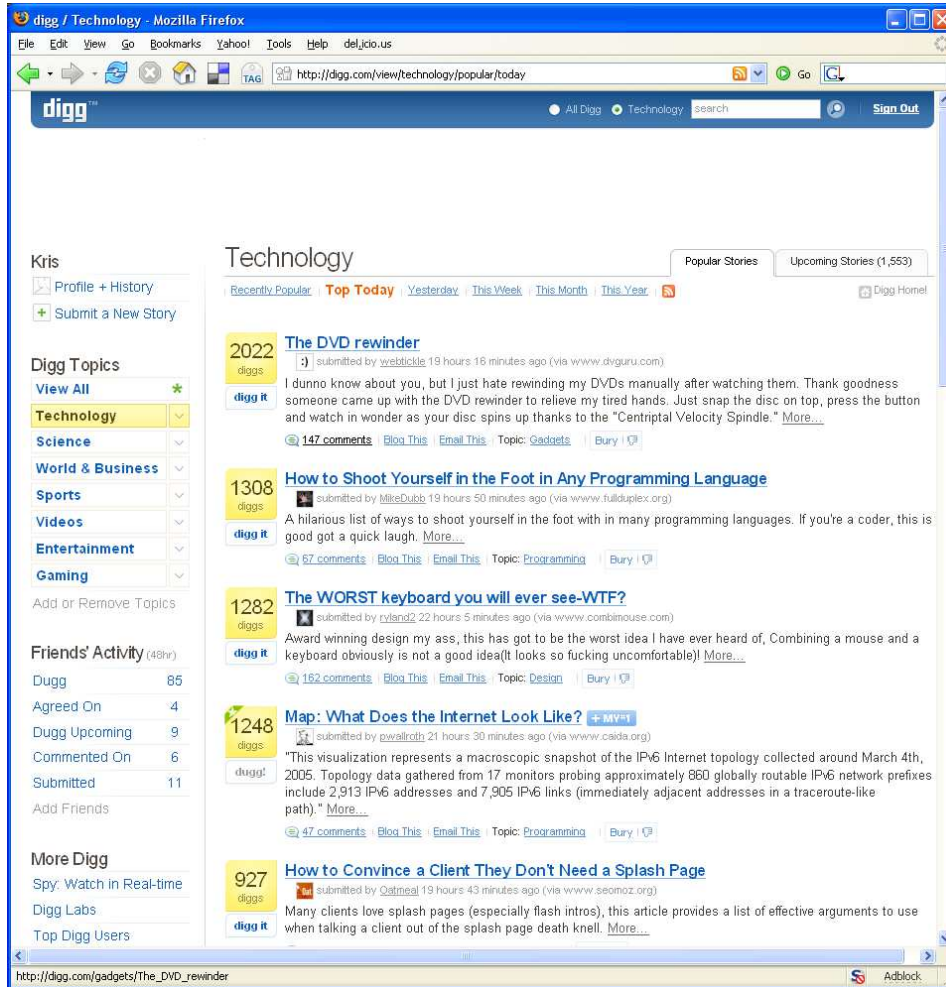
digg / Technology - Mozilla Firefox

File Edit View Go Bookmarks Yahoo! Tools Help del.icio.us

TAG http://digg.com/view/technology/popular/today Go

digg

All Digg Technology search Sign Out

Kris
Profile + History
+ Submit a New Story

Digg Topics
View All
Technology
Science
World & Business
Sports
Videos
Entertainment
Gaming
Add or Remove Topics

Friends' Activity (48hr)
Dugg 85
Agreed On 4
Dugg Upcoming 9
Commented On 6
Submitted 11
Add Friends

More Digg
Spy: Watch in Real-time
Digg Labs
Top Digg Users

Technology

Popular Stories | Upcoming Stories (1,553)

Recently Popular | Top Today | Yesterday | This Week | This Month | This Year

Digg Home!

2022 diggs
digg it
The DVD rewinder
:) submitted by webtickle 19 hours 16 minutes ago (via www.dvguru.com)
I dunno know about you, but I just hate rewinding my DVDs manually after watching them. Thank goodness someone came up with the DVD rewinder to relieve my tired hands. Just snap the disc on top, press the button and watch in wonder as your disc spins up thanks to the "Centriptal Velocity Spindle." More...
147 comments | Blog This | Email This | Topic: Gadgets | Bury

1308 diggs
digg it
How to Shoot Yourself in the Foot in Any Programming Language
submitted by MikeDubb 19 hours 50 minutes ago (via www.fullduplex.org)
A hilarious list of ways to shoot yourself in the foot with in many programming languages. If you're a coder, this is good got a quick laugh. More...
67 comments | Blog This | Email This | Topic: Programming | Bury

1282 diggs
digg it
The WORST keyboard you will ever see-WTF?
submitted by ryland2 22 hours 5 minutes ago (via www.combimouse.com)
Award winning design my ass, this has got to be the worst idea I have ever heard of, Combining a mouse and a keyboard obviously is not a good idea(It looks so fucking uncomfortable)! More...
162 comments | Blog This | Email This | Topic: Design | Bury

1248 diggs
dugg!
Map: What Does the Internet Look Like? + MV=1
submitted by pwallroth 21 hours 30 minutes ago (via www.caida.org)
"This visualization represents a macroscopic snapshot of the IPv6 Internet topology collected around March 4th, 2005. Topology data gathered from 17 monitors probing approximately 860 globally routable IPv6 network prefixes include 2,913 IPv6 addresses and 7,905 IPv6 links (immediately adjacent addresses in a traceroute-like path)." More...
47 comments | Blog This | Email This | Topic: Programming | Bury

927 diggs
digg it
How to Convince a Client They Don't Need a Splash Page
submitted by Oatmeal 19 hours 43 minutes ago (via www.seomoz.org)
Many clients love splash pages (especially flash intros), this article provides a list of effective arguments to use when talking a client out of the splash page death knell. More...

http://digg.com/gadgets/The_DVD_rewinder
Adblock